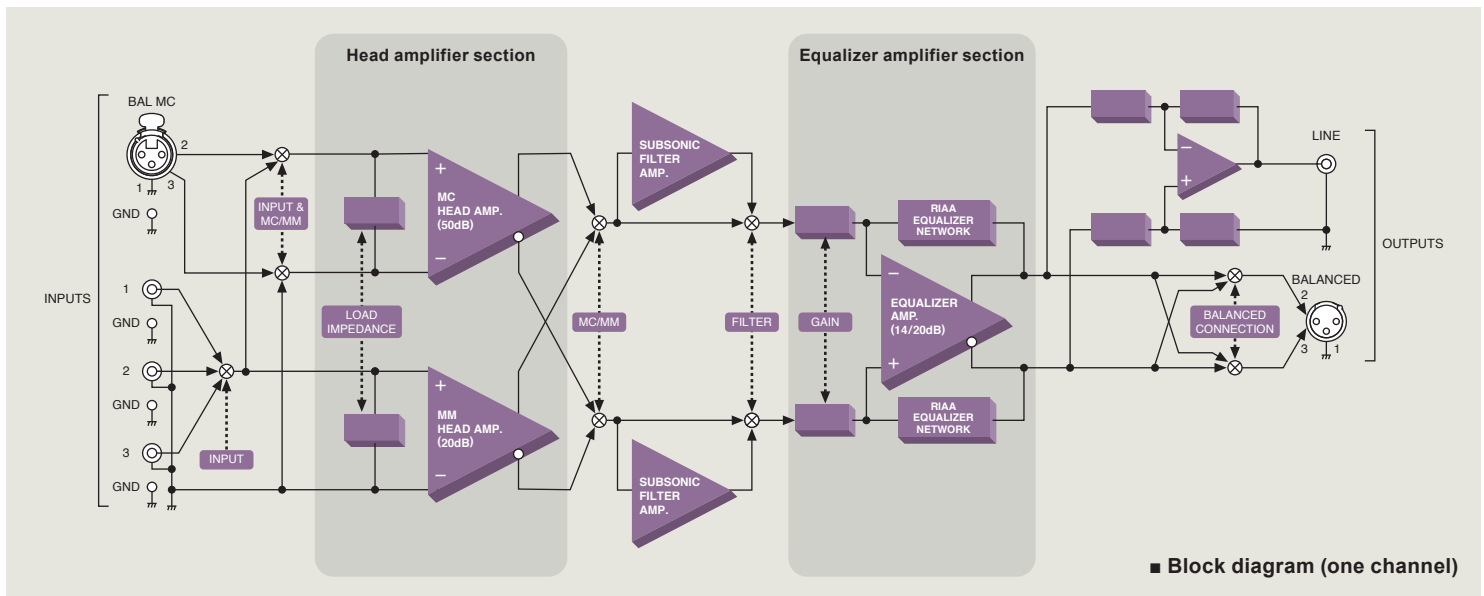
Head amplifier section

Equalizer amplifier section

BAL MC

2

1

3

GND

INPUTS

1

GND

2

GND

3

GND

INPUT & MC/MM

LOAD IMPEDANCE

INPUT

+

MC HEAD AMP. (50dB)

−

+

MM HEAD AMP. (20dB)

−

SUBSONIC FILTER AMP.

MC/MM

SUBSONIC FILTER AMP.

FILTER

GAIN

RIAA EQUALIZER NETWORK

−

EQUALIZER AMP. (14/20dB)

+

RIAA EQUALIZER NETWORK

−

+

LINE

OUTPUTS

BALANCED

2

BALANCED CONNECTION

3

1

■ Block diagram (one channel)